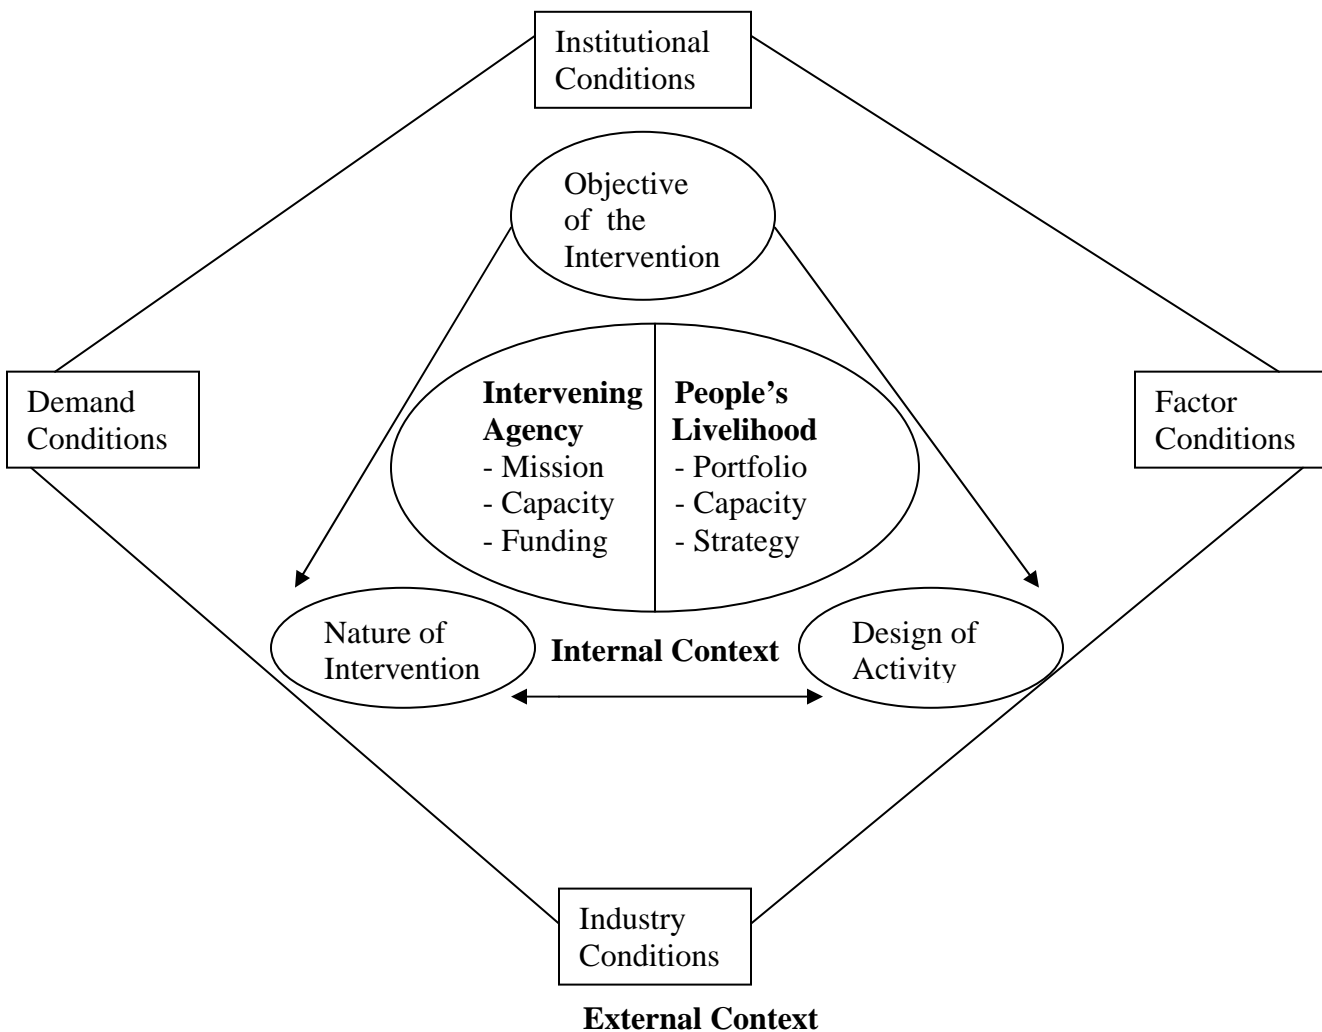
Institutional Conditions

Objective of the Intervention

Demand Conditions

Intervening Agency
- Mission
- Capacity
- Funding

People's Livelihood
- Portfolio
- Capacity
- Strategy

Factor Conditions

Nature of Intervention

Internal Context

Design of Activity

Industry Conditions

External Context